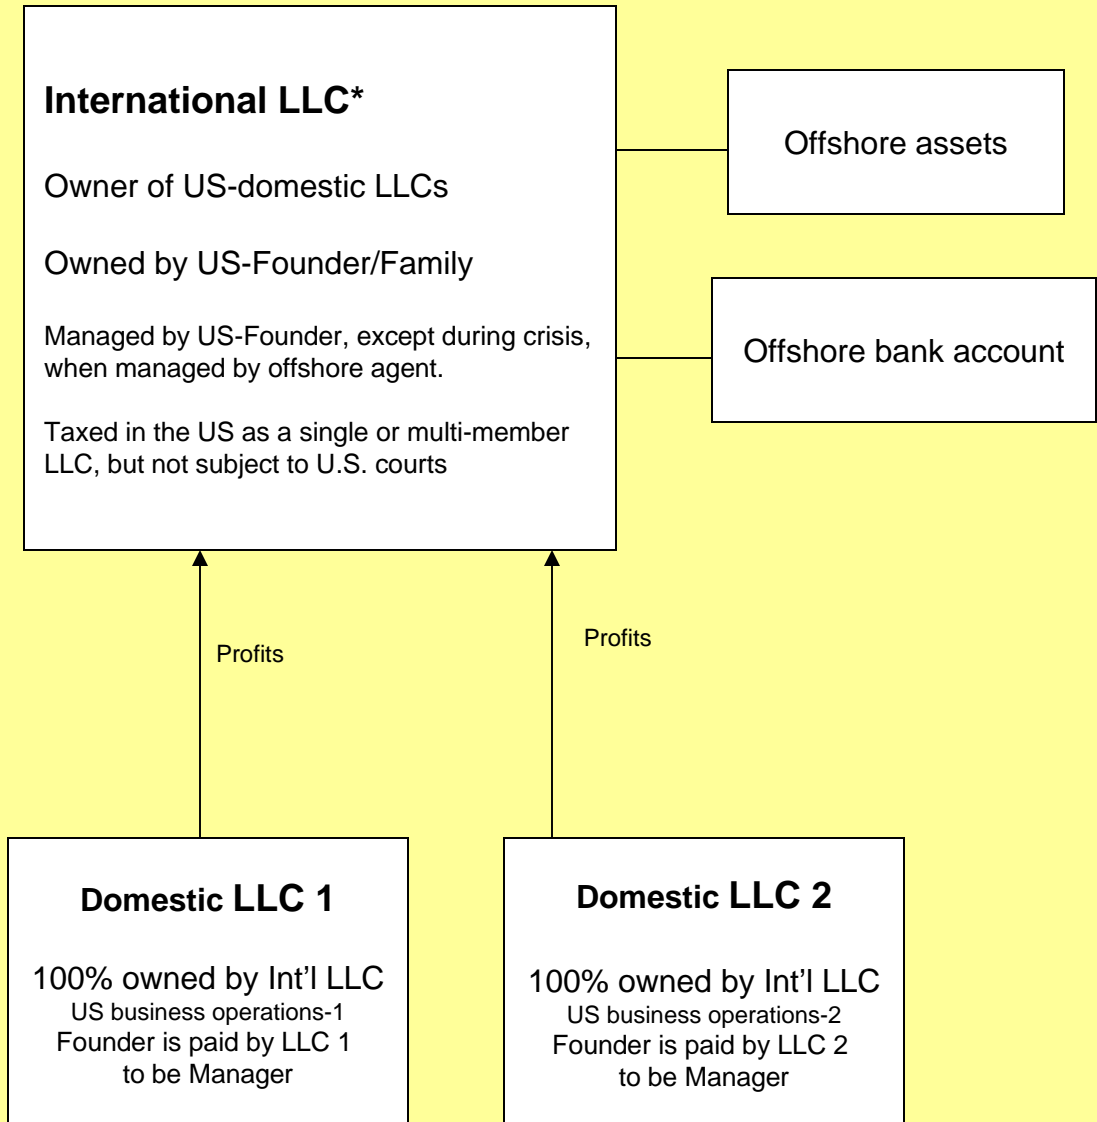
International LLC*

Owner of US-domestic LLCs

Owned by US-Founder/Family

Managed by US-Founder, except during crisis, when managed by offshore agent.

Taxed in the US as a single or multi-member LLC, but not subject to U.S. courts

Offshore assets

Offshore bank account

Profits

Profits

Domestic LLC 1

100% owned by Int'l LLC
US business operations-1
Founder is paid by LLC 1 to be Manager

Domestic LLC 2

100% owned by Int'l LLC
US business operations-2
Founder is paid by LLC 2 to be Manager